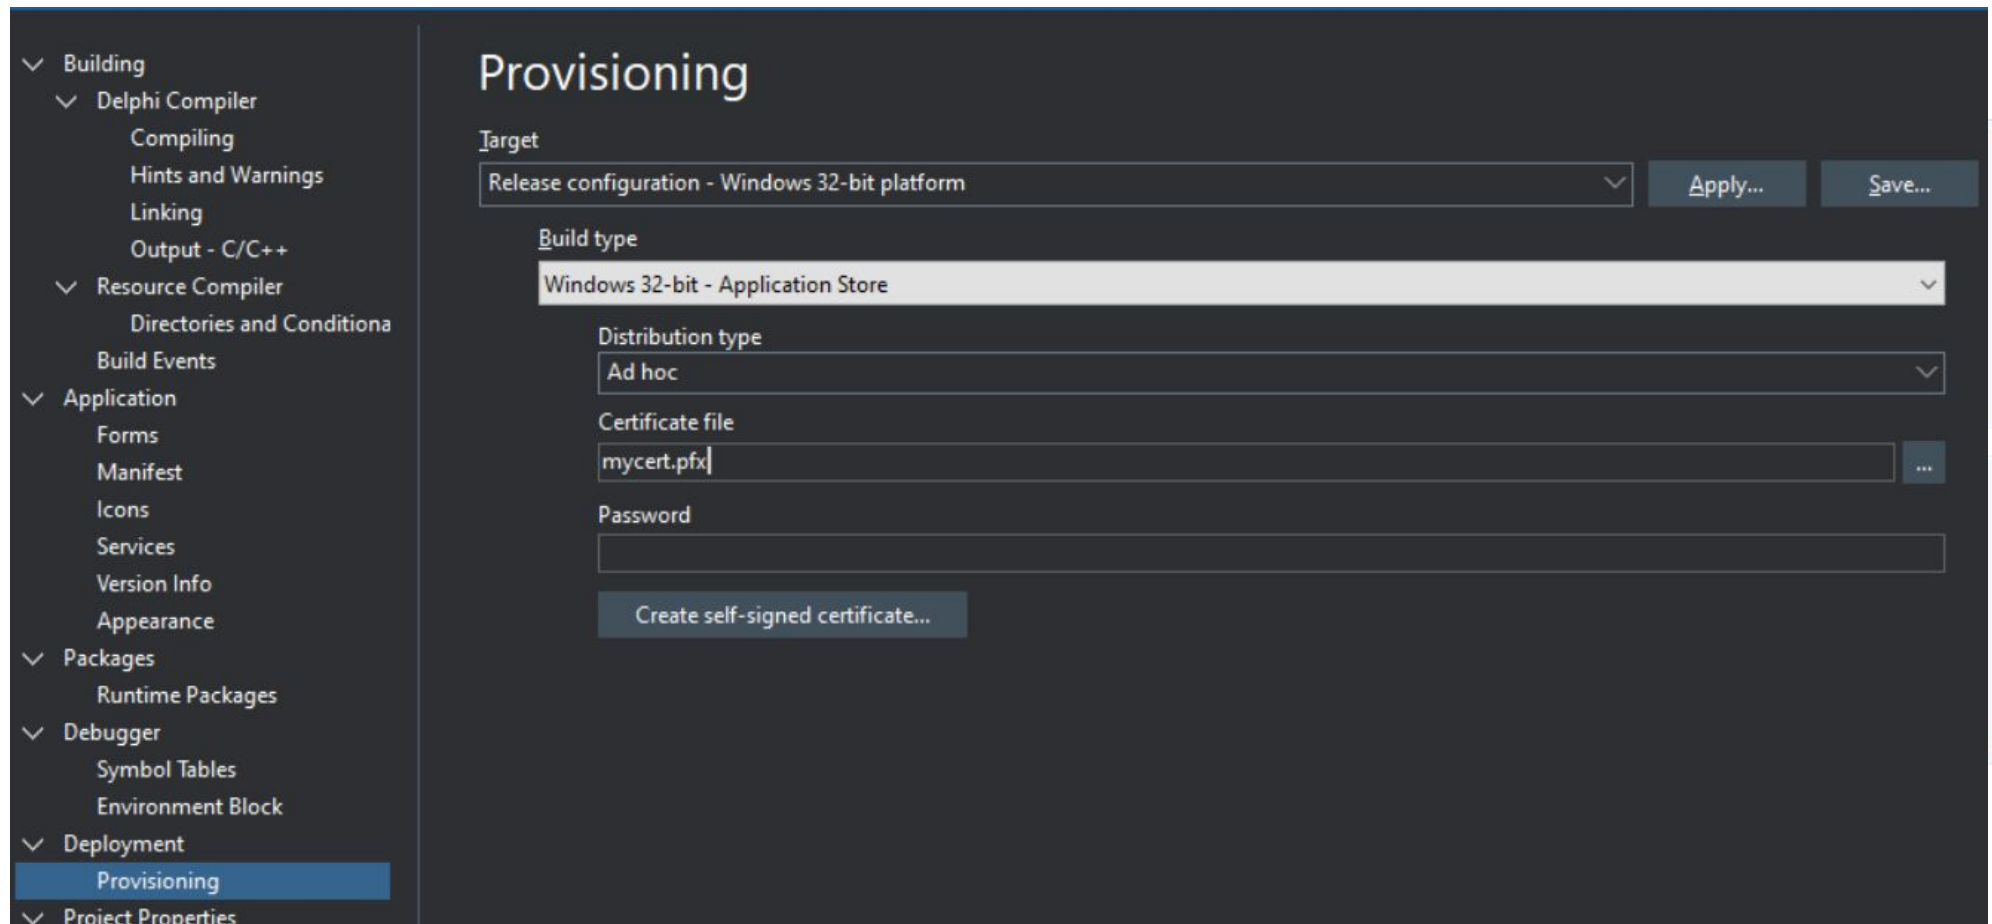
Building
Delphi Compiler
Compiling
Hints and Warnings
Linking
Output - C/C++
Resource Compiler
Directories and Conditiona
Build Events
Application
Forms
Manifest
Icons
Services
Version Info
Appearance
Packages
Runtime Packages
Debugger
Symbol Tables
Environment Block
Deployment
Provisioning
Project Properties

Provisioning

Target
Release configuration - Windows 32-bit platform
Apply...
Save...

Build type
Windows 32-bit - Application Store

Distribution type
Ad hoc

Certificate file
mycert.pfx
...

Password

Create self-signed certificate...